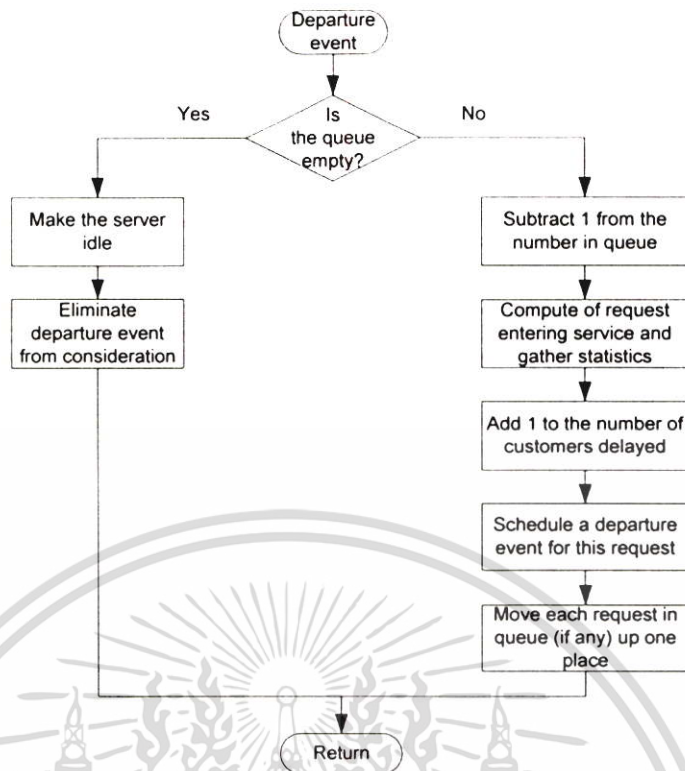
Departure event

Is the queue empty?

Yes

No

Make the server idle

Eliminate departure event from consideration

Subtract 1 from the number in queue

Compute of request entering service and gather statistics

Add 1 to the number of customers delayed

Schedule a departure event for this request

Move each request in queue (if any) up one place

Return